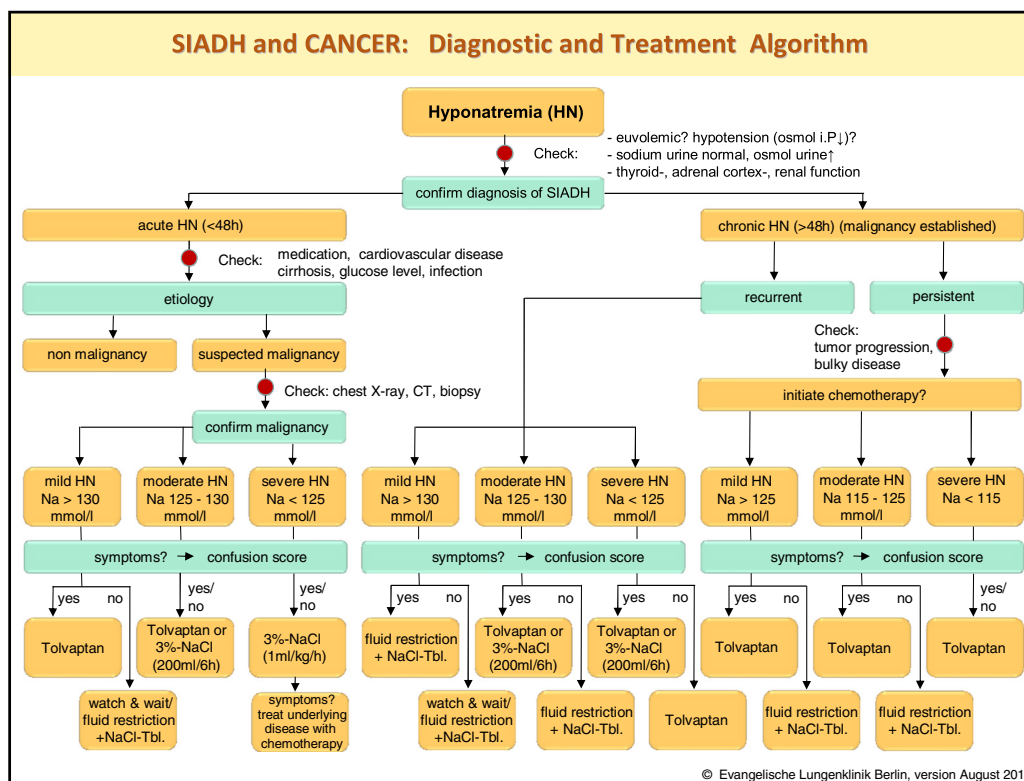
SIADH and CANCER: Diagnostic and Treatment Algorithm

Hyponatremia (HN)

Check:
- euvolemic? hypotension (osmol i.P↓)?
- sodium urine normal, osmol urine↑
- thyroid-, adrenal cortex-, renal function

confirm diagnosis of SIADH

acute HN (<48h)

Check: medication, cardiovascular disease cirrhosis, glucose level, infection

etiology

non malignancy

suspected malignancy

Check: chest X-ray, CT, biopsy

confirm malignancy

mild HN Na > 130 mmol/l

moderate HN Na 125 - 130 mmol/l

severe HN Na < 125 mmol/l

symptoms? → confusion score

yes no

yes/ no

yes/ no

Tolvaptan

Tolvaptan or 3%-NaCl (200ml/6h)

3%-NaCl (1ml/kg/h)

watch & wait/ fluid restriction +NaCl-Tbl.

symptoms? treat underlying disease with chemotherapy

chronic HN (>48h) (malignancy established)

recurrent

persistent

Check: tumor progression, bulky disease

initiate chemotherapy?

mild HN Na > 130 mmol/l

moderate HN Na 125 - 130 mmol/l

severe HN Na < 125 mmol/l

symptoms? → confusion score

yes no

yes no

yes no

fluid restriction + NaCl-Tbl.

Tolvaptan or 3%-NaCl (200ml/6h)

Tolvaptan or 3%-NaCl (200ml/6h)

watch & wait/ fluid restriction +NaCl-Tbl.

fluid restriction + NaCl-Tbl.

Tolvaptan

mild HN Na > 125 mmol/l

moderate HN Na 115 - 125 mmol/l

severe HN Na < 115

symptoms? → confusion score

yes no

yes no

yes/ no

Tolvaptan

Tolvaptan

Tolvaptan

fluid restriction + NaCl-Tbl.

fluid restriction + NaCl-Tbl.

© Evangelische Lungenklinik Berlin, version August 201